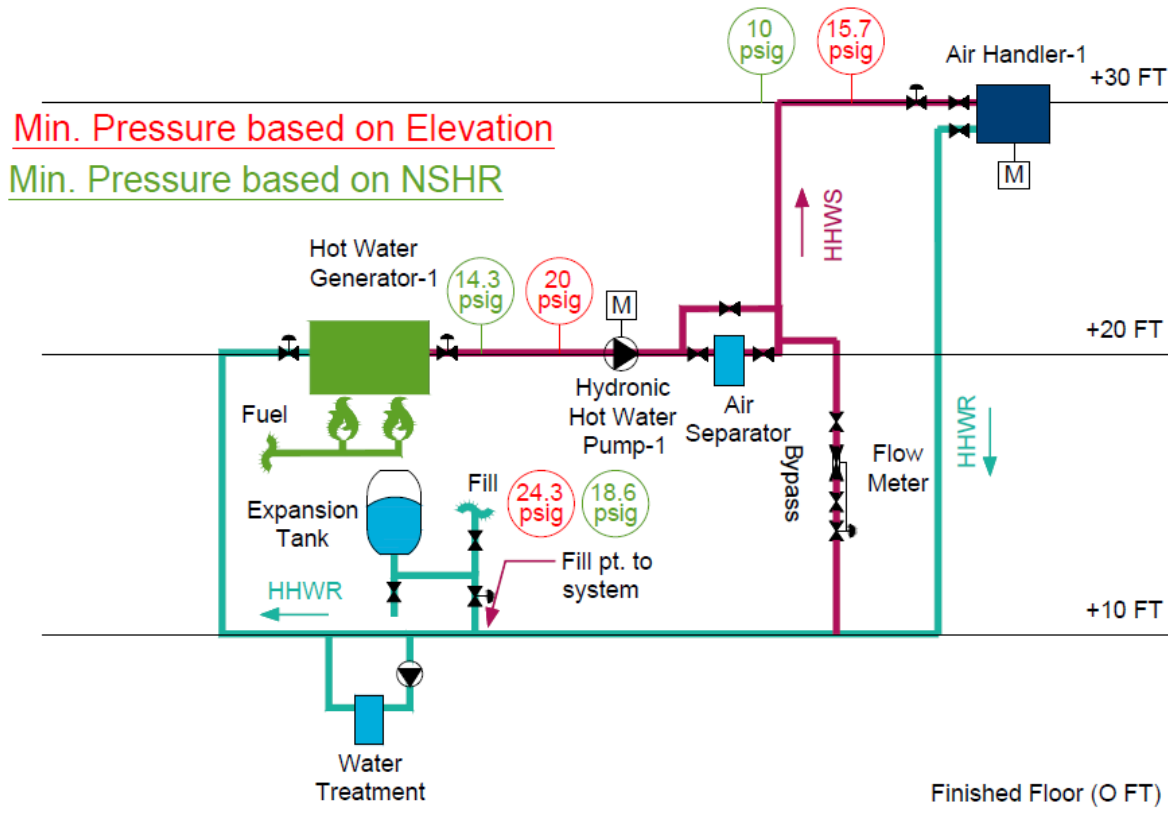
10 psig

15.7 psig

Air Handler-1

+30 FT

Min. Pressure based on Elevation

Min. Pressure based on NSHR

M

HHWS

Hot Water Generator-1

14.3 psig

20 psig

M

+20 FT

Hydronic Hot Water Pump-1

Air Separator

Fuel

Bypass

Flow Meter

HHWR

Fill

24.3 psig

18.6 psig

Expansion Tank

Fill pt. to system

HHWR

+10 FT

Water Treatment

Finished Floor (O FT)